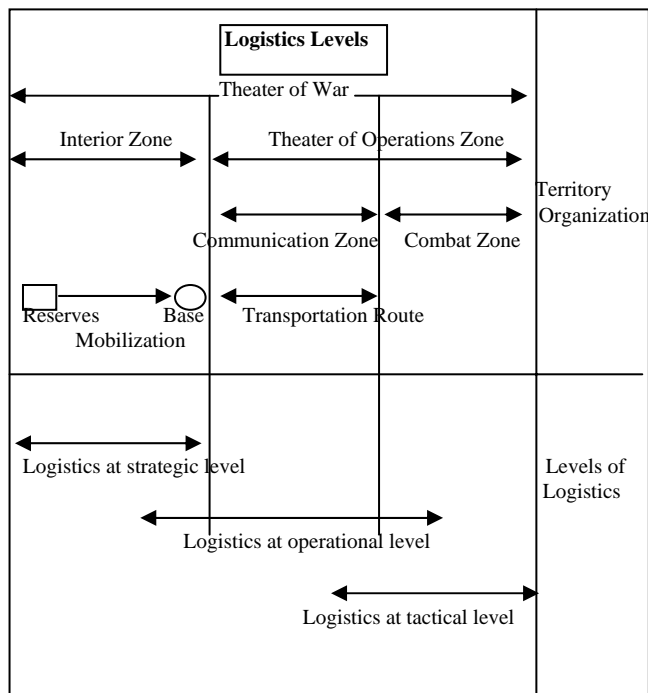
Logistics Levels

Theater of War

Interior Zone

Theater of Operations Zone

Territory Organization

Communication Zone

Combat Zone

Reserves

Base

Transportation Route

Mobilization

Logistics at strategic level

Levels of Logistics

Logistics at operational level

Logistics at tactical level